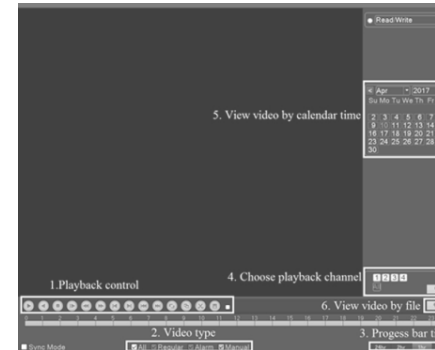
Read/Write

Apr 2017
Su Mo Tu We Th Fr
2 3 4 5 6 7
9 10 11 12 13 14
16 17 18 19 20 21
23 24 25 26 27 28
30

5. View video by calendar time

4. Choose playback channel

1 2 3 4

1.Playback control

6. View video by file

2. Video type

3. Progess bar t

Sync Mode

All Regular Alarm Manual